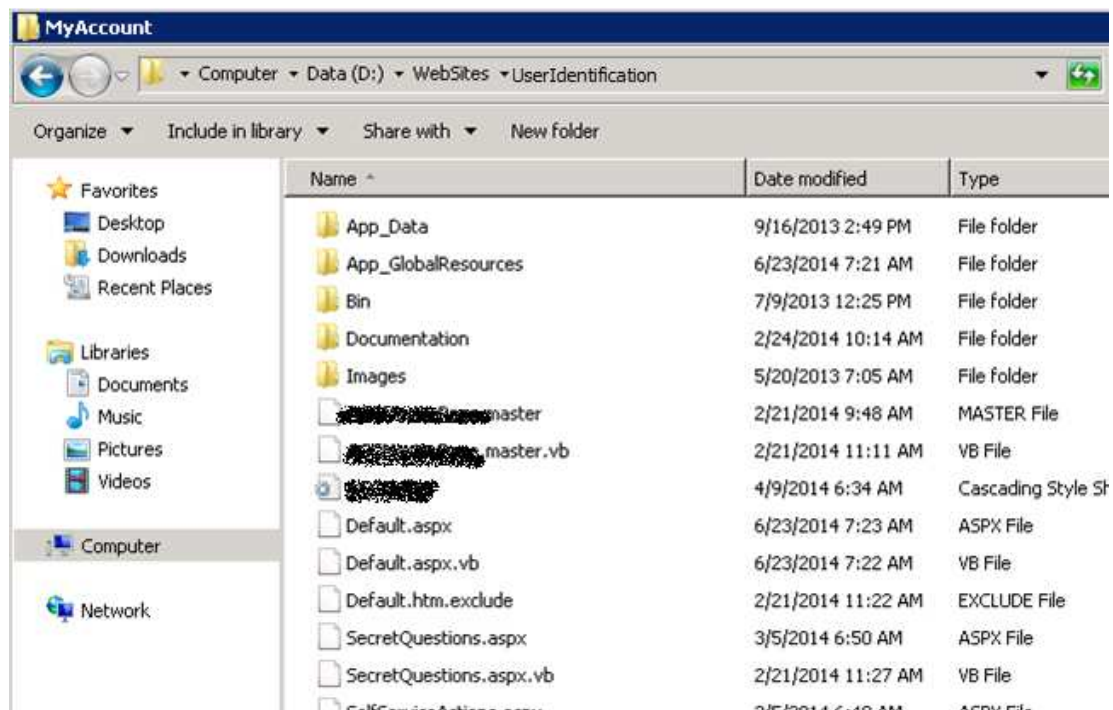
MyAccount

Computer ▸ Data (D:) ▸ WebSites ▸ UserIdentification

Organize ▾ Include in library ▾ Share with ▾ New folder

Favorites
Desktop
Downloads
Recent Places

Libraries
Documents
Music
Pictures
Videos

Computer

Network

| Name | Date modified | Type |
|---|---|---|
| App_Data | 9/16/2013 2:49 PM | File folder |
| App_GlobalResources | 6/23/2014 7:21 AM | File folder |
| Bin | 7/9/2013 12:25 PM | File folder |
| Documentation | 2/24/2014 10:14 AM | File folder |
| Images | 5/20/2013 7:05 AM | File folder |
| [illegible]master | 2/21/2014 9:48 AM | MASTER File |
| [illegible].master.vb | 2/21/2014 11:11 AM | VB File |
| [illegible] | 4/9/2014 6:34 AM | Cascading Style Sh |
| Default.aspx | 6/23/2014 7:23 AM | ASPX File |
| Default.aspx.vb | 6/23/2014 7:22 AM | VB File |
| Default.htm.exclude | 2/21/2014 11:22 AM | EXCLUDE File |
| SecretQuestions.aspx | 3/5/2014 6:50 AM | ASPX File |
| SecretQuestions.aspx.vb | 2/21/2014 11:27 AM | VB File |
| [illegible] | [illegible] | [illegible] |